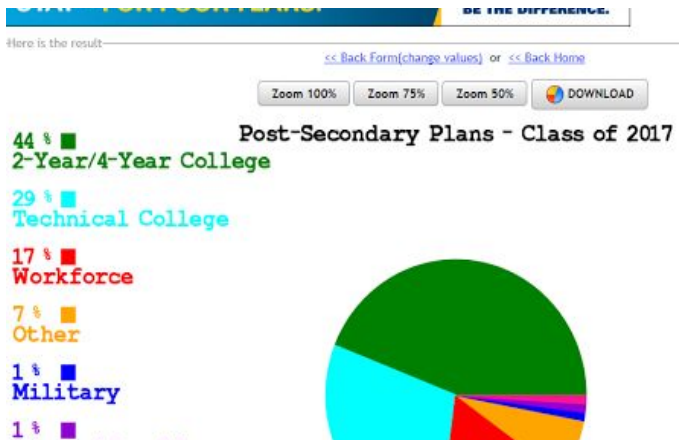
BE THE DIFFERENCE.

Here is the result

<< Back Form(change values) or << Back Home

Zoom 100% Zoom 75% Zoom 50% DOWNLOAD

Post-Secondary Plans - Class of 2017

44 %
2-Year/4-Year College

29 %
Technical College

17 %
Workforce

7 %
Other

1 %
Military

1 %